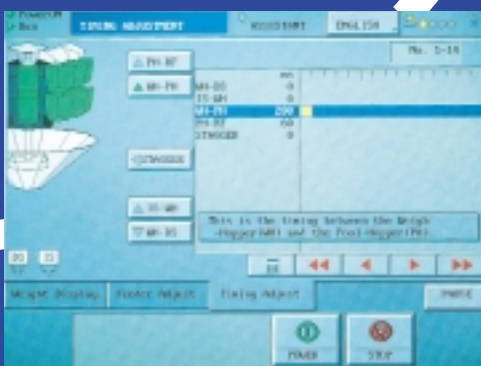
Power:M
Run
TIMING ADJUSTMENT
ASSISTANT
ENGLISH
No. 1-16
△ PH-BT
▲ WH-PH
ms
WH-BS 0
TS-WH 0
WH-PH 200
PH-BT 60
STAGGER 0
◁STAGGER
△ TS-WH
▽ WH-BS
This is the timing between the Weigh -Hopper(WH) and the Pool-Hopper(PH).
Weight Display
Feeder Adjust
Timing Adjust
PAUSE
POWER
STOP